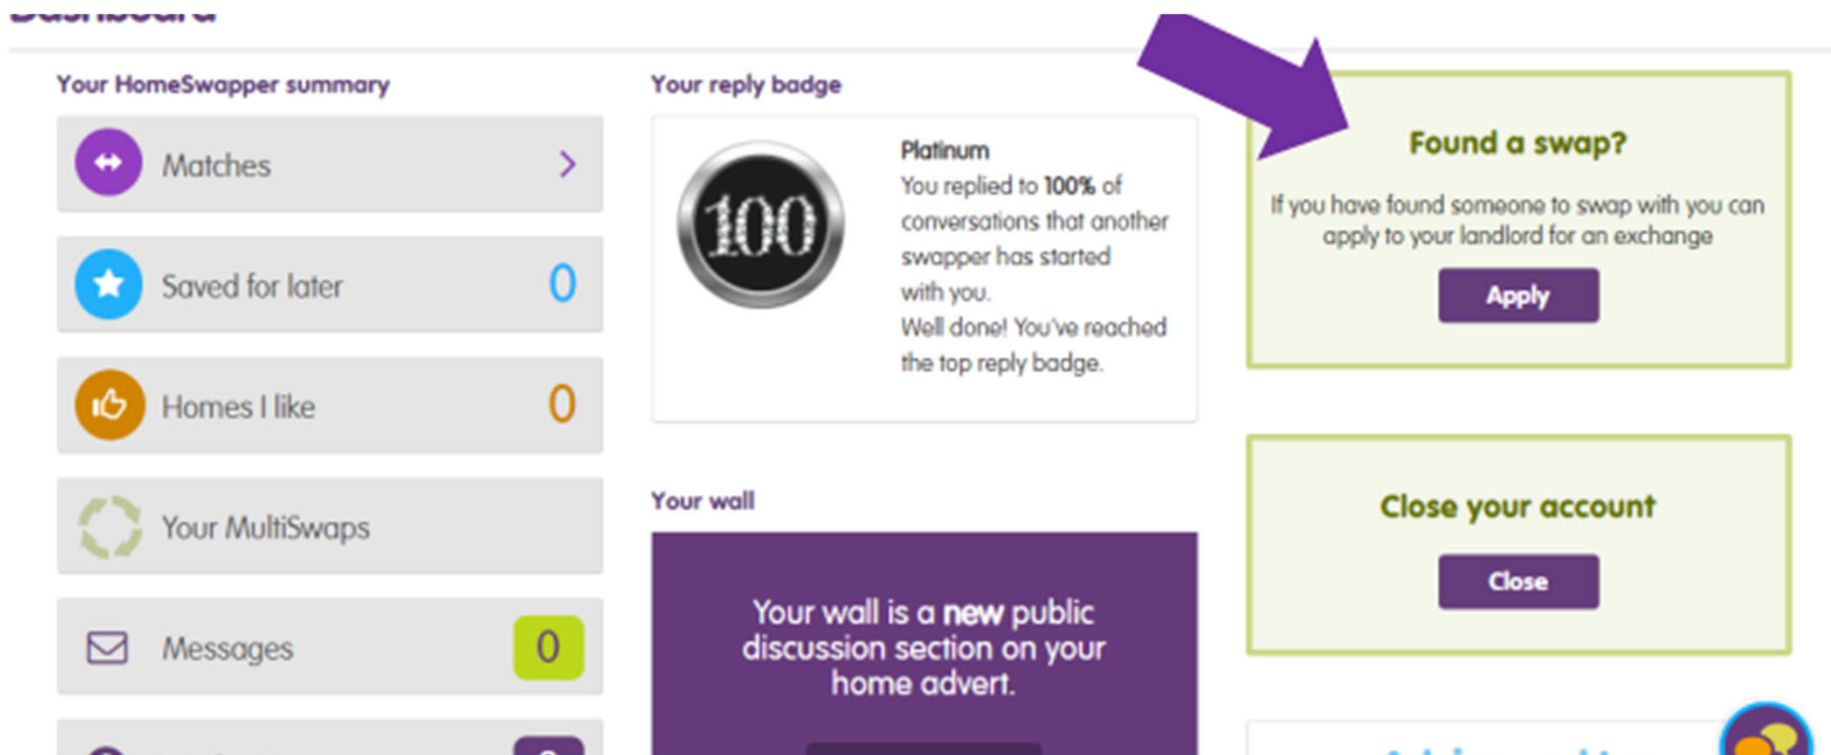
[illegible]

Your HomeSwapper summary

Matches

Saved for later 0

Homes I like 0

Your MultiSwaps

Messages 0

Your reply badge

100

Platinum
You replied to 100% of conversations that another swapper has started with you.
Well done! You've reached the top reply badge.

Your wall

Your wall is a new public discussion section on your home advert.

Found a swap?

If you have found someone to swap with you can apply to your landlord for an exchange

Apply

Close your account

Close